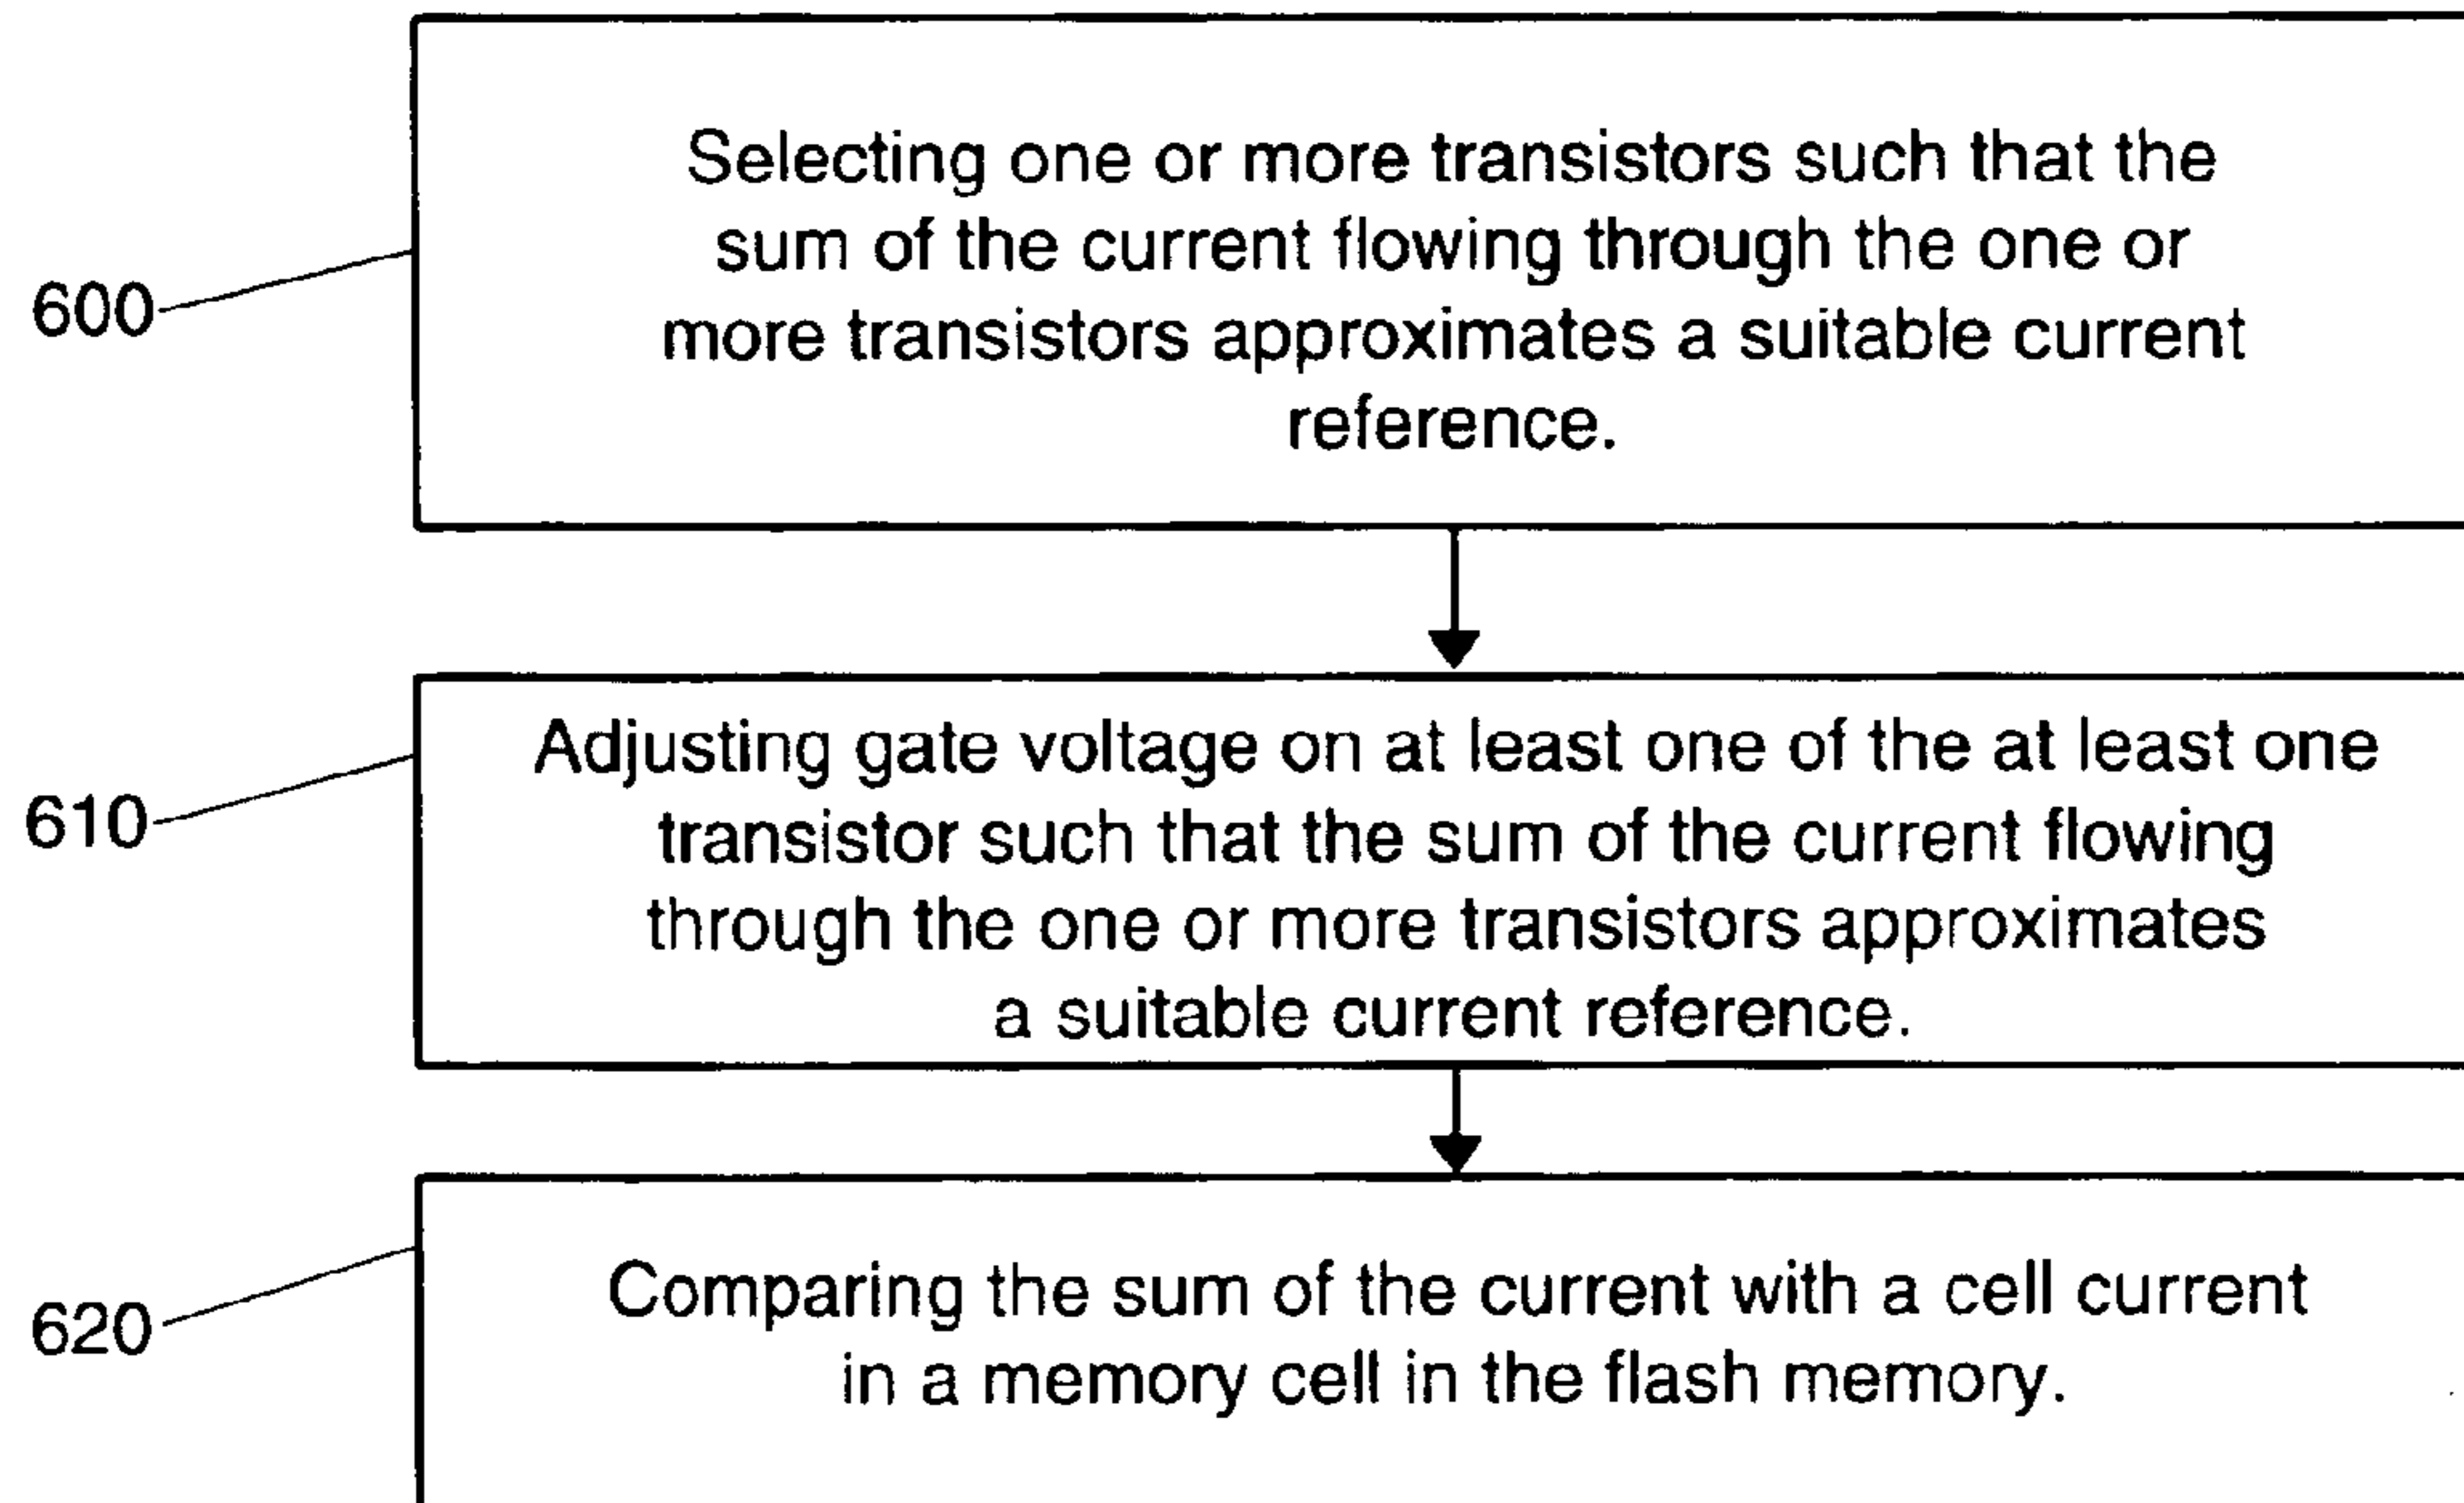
600

Selecting one or more transistors such that the sum of the current flowing through the one or more transistors approximates a suitable current reference.

610

Adjusting gate voltage on at least one of the at least one transistor such that the sum of the current flowing through the one or more transistors approximates a suitable current reference.

620

Comparing the sum of the current with a cell current in a memory cell in the flash memory.